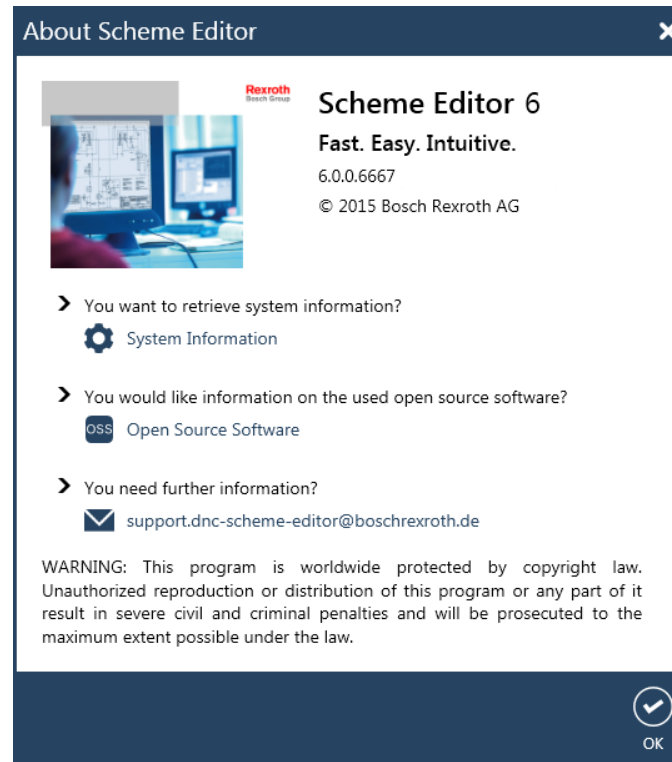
About Scheme Editor

Rexroth
Bosch Group

Scheme Editor 6
Fast. Easy. Intuitive.
6.0.0.6667
© 2015 Bosch Rexroth AG

You want to retrieve system information?
System Information

You would like information on the used open source software?
OSS Open Source Software

You need further information?
support.dnc-scheme-editor@boschrexroth.de

WARNING: This program is worldwide protected by copyright law. Unauthorized reproduction or distribution of this program or any part of it result in severe civil and criminal penalties and will be prosecuted to the maximum extent possible under the law.

OK